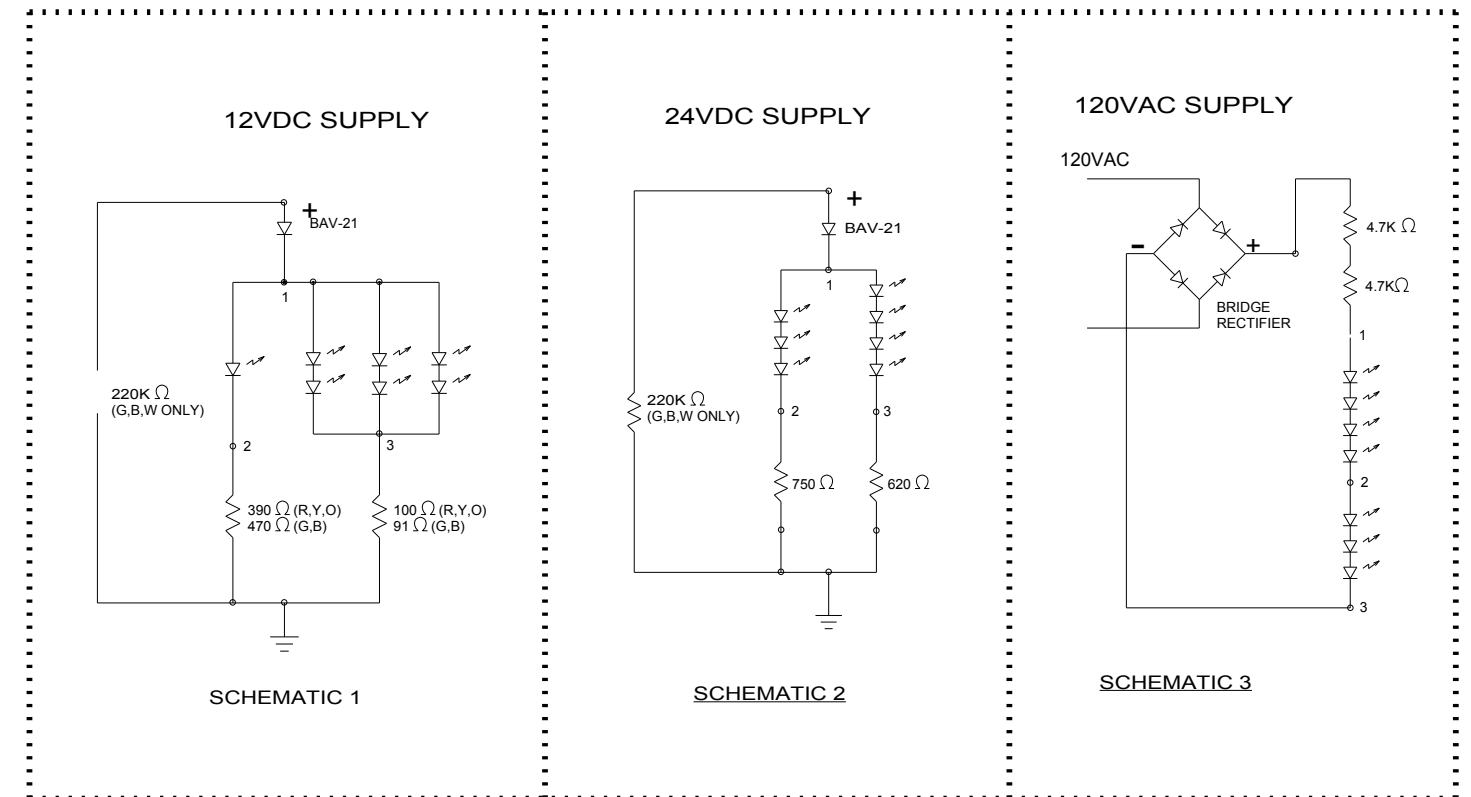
12VDC SUPPLY

+
BAV-21
1
220K $\Omega$
(G,B,W ONLY)
2
3
390 $\Omega$ (R,Y,O)
470 $\Omega$ (G,B)
100 $\Omega$ (R,Y,O)
91 $\Omega$ (G,B)

SCHEMATIC 1

24VDC SUPPLY

+
BAV-21
1
220K $\Omega$
(G,B,W ONLY)
2
3
750 $\Omega$
620 $\Omega$

SCHEMATIC 2

120VAC SUPPLY

120VAC
-
+
BRIDGE
RECTIFIER
4.7K $\Omega$
4.7K$\Omega$
1
2
3

SCHEMATIC 3